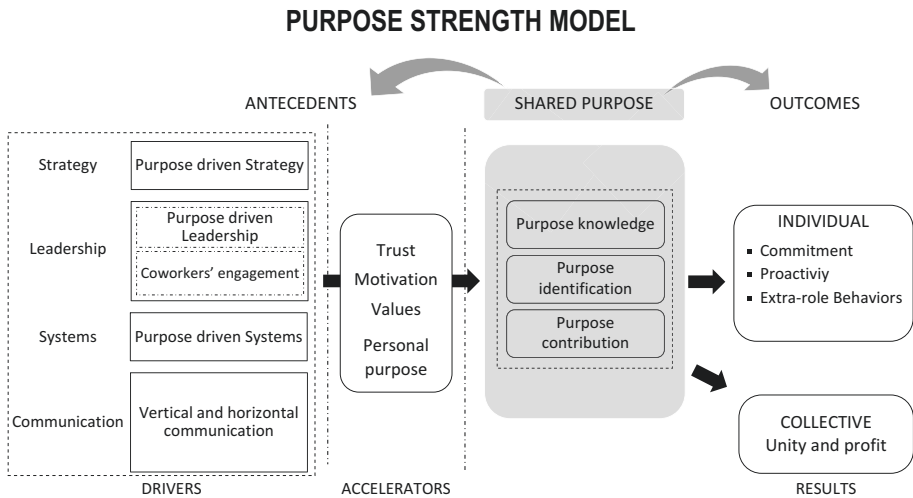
PURPOSE STRENGTH MODEL

ANTECEDENTS

SHARED PURPOSE

OUTCOMES

Strategy

Purpose driven Strategy

Leadership

Purpose driven Leadership

Coworkers' engagement

Systems

Purpose driven Systems

Communication

Vertical and horizontal communication

Trust

Motivation

Values

Personal purpose

Purpose knowledge

Purpose identification

Purpose contribution

INDIVIDUAL

- Commitment
- Proactiviy
- Extra-role Behaviors

COLLECTIVE
Unity and profit

DRIVERS

ACCELERATORS

RESULTS